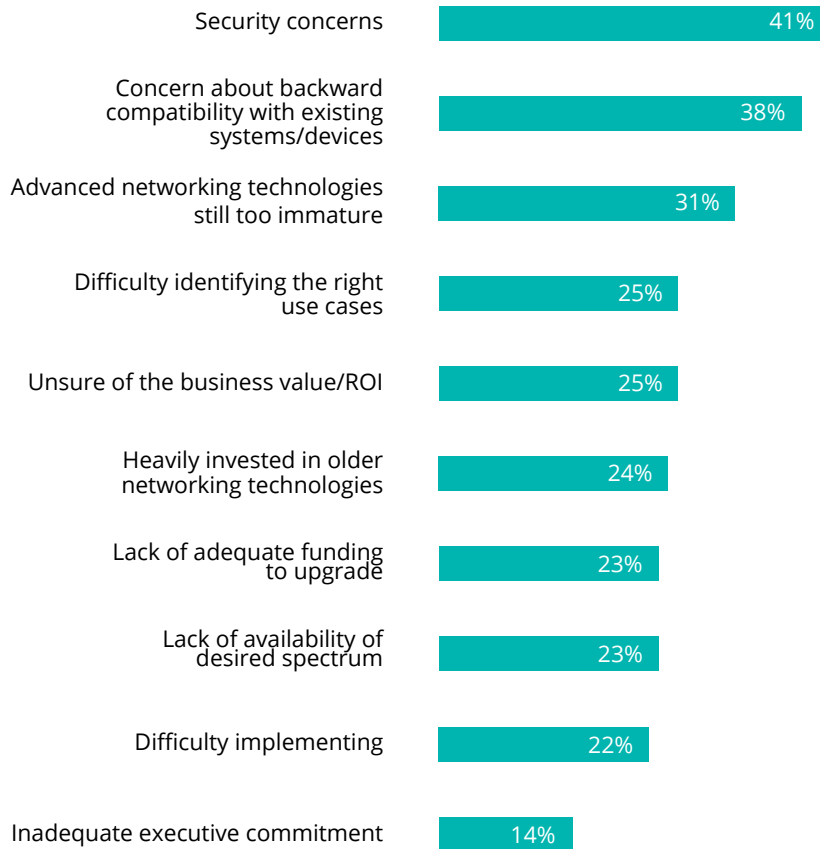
Security concerns 41%

Concern about backward compatibility with existing systems/devices 38%

Advanced networking technologies still too immature 31%

Difficulty identifying the right use cases 25%

Unsure of the business value/ROI 25%

Heavily invested in older networking technologies 24%

Lack of adequate funding to upgrade 23%

Lack of availability of desired spectrum 23%

Difficulty implementing 22%

Inadequate executive commitment 14%